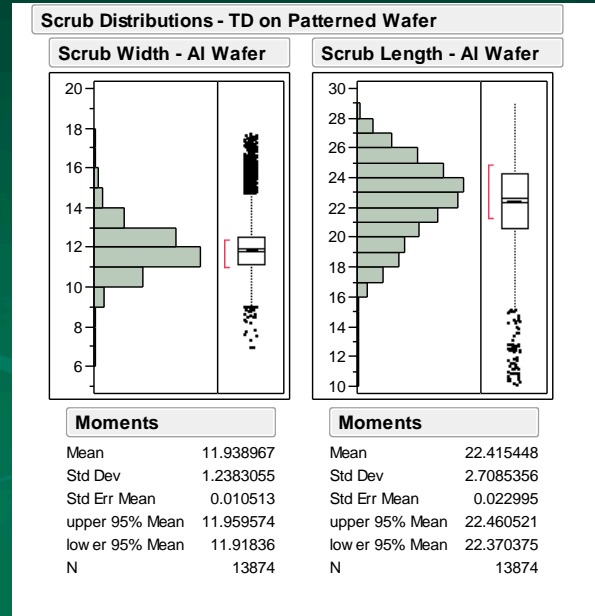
Scrub Distributions - TD on Patterned Wafer

Scrub Width - Al Wafer

20
18
16
14
12
10
8
6

Moments

| | |
|---|---|
| Mean | 11.938967 |
| Std Dev | 1.2383055 |
| Std Err Mean | 0.010513 |
| upper 95% Mean | 11.959574 |
| low er 95% Mean | 11.91836 |
| N | 13874 |

Scrub Length - Al Wafer

30
28
26
24
22
20
18
16
14
12
10

Moments

| | |
|---|---|
| Mean | 22.415448 |
| Std Dev | 2.7085356 |
| Std Err Mean | 0.022995 |
| upper 95% Mean | 22.460521 |
| low er 95% Mean | 22.370375 |
| N | 13874 |